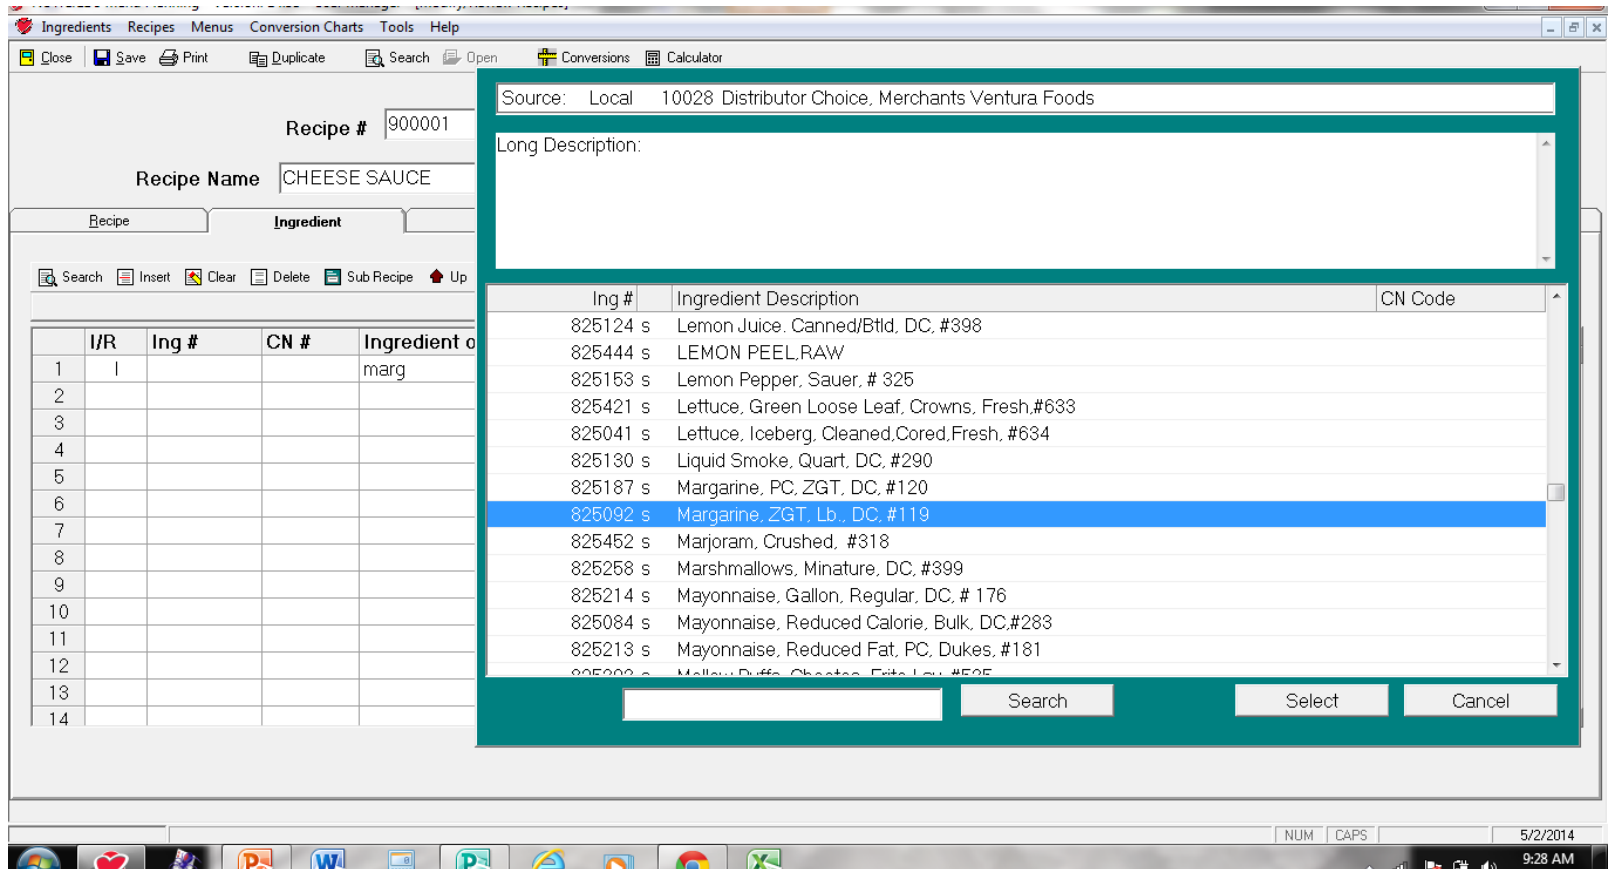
Ingredients Recipes Menus Conversion Charts Tools Help

Close Save Print Duplicate Search Open Conversions Calculator

Recipe # 900001

Recipe Name CHEESE SAUCE

Recipe Ingredient

Search Insert Clear Delete Sub Recipe Up

| | I/R | Ing # | CN # | Ingredient o |
|---|---|---|---|---|
| 1 | I | | | marg |
| 2 | | | | |
| 3 | | | | |
| 4 | | | | |
| 5 | | | | |
| 6 | | | | |
| 7 | | | | |
| 8 | | | | |
| 9 | | | | |
| 10 | | | | |
| 11 | | | | |
| 12 | | | | |
| 13 | | | | |
| 14 | | | | |

Source: Local 10028 Distributor Choice, Merchants Ventura Foods

Long Description:

| Ing # | Ingredient Description | CN Code |
|---|---|---|
| 825124 s | Lemon Juice. Canned/Btld, DC, #398 | |
| 825444 s | LEMON PEEL,RAW | |
| 825153 s | Lemon Pepper, Sauer, # 325 | |
| 825421 s | Lettuce, Green Loose Leaf, Crowns, Fresh,#633 | |
| 825041 s | Lettuce, Iceberg, Cleaned,Cored,Fresh, #634 | |
| 825130 s | Liquid Smoke, Quart, DC, #290 | |
| 825187 s | Margarine, PC, ZGT, DC, #120 | |
| 825092 s | Margarine, ZGT, Lb., DC, #119 | |
| 825452 s | Marjoram, Crushed, #318 | |
| 825258 s | Marshmallows, Minature, DC, #399 | |
| 825214 s | Mayonnaise, Gallon, Regular, DC, # 176 | |
| 825084 s | Mayonnaise, Reduced Calorie, Bulk, DC,#283 | |
| 825213 s | Mayonnaise, Reduced Fat, PC, Dukes, #181 | |
| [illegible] | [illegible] | |

Search Select Cancel

NUM CAPS 5/2/2014 9:28 AM